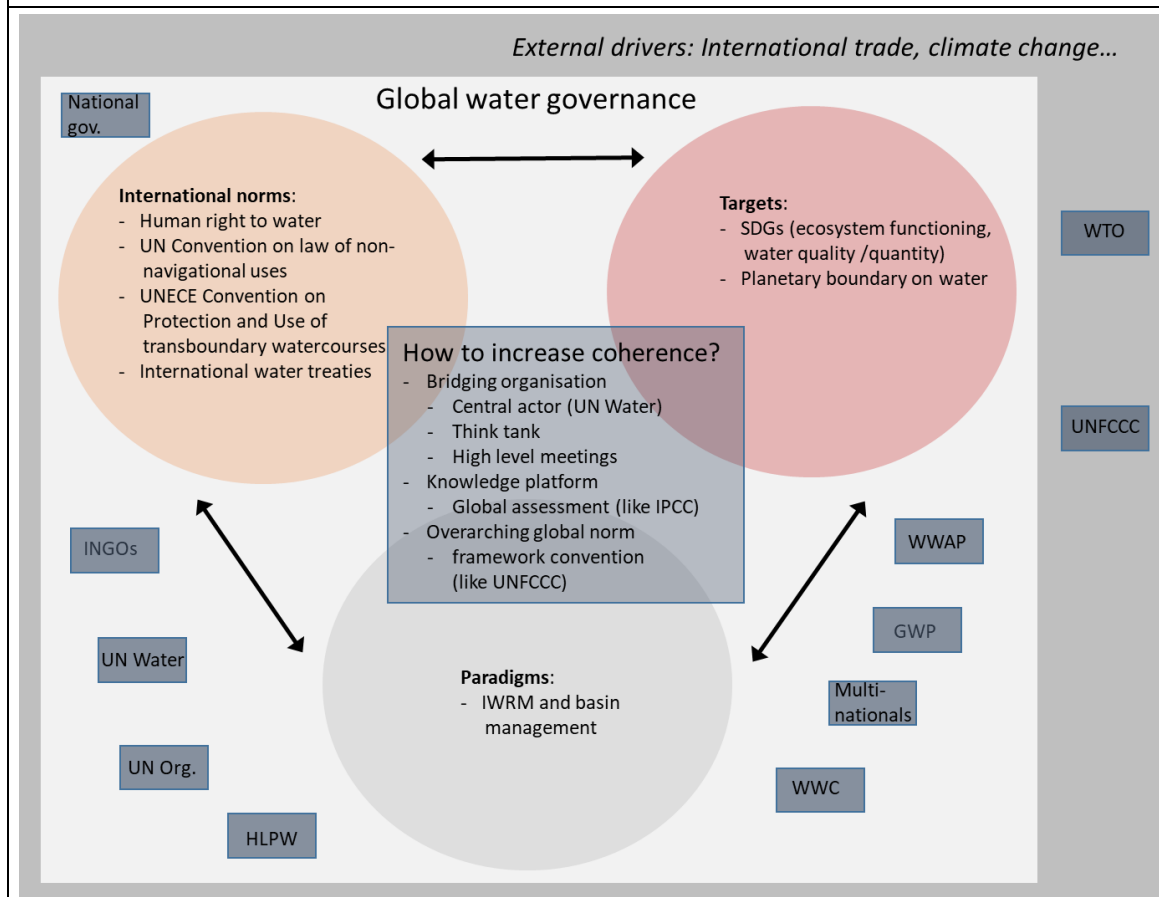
External drivers: International trade, climate change…

National gov.

Global water governance

International norms:
- Human right to water
- UN Convention on law of non-navigational uses
- UNECE Convention on Protection and Use of transboundary watercourses
- International water treaties

Targets:
- SDGs (ecosystem functioning, water quality /quantity)
- Planetary boundary on water

WTO

UNFCCC

How to increase coherence?
- Bridging organisation
- Central actor (UN Water)
- Think tank
- High level meetings
- Knowledge platform
- Global assessment (like IPCC)
- Overarching global norm
- framework convention (like UNFCCC)

INGOs

WWAP

GWP

UN Water

Paradigms:
- IWRM and basin management

Multi-nationals

UN Org.

WWC

HLPW